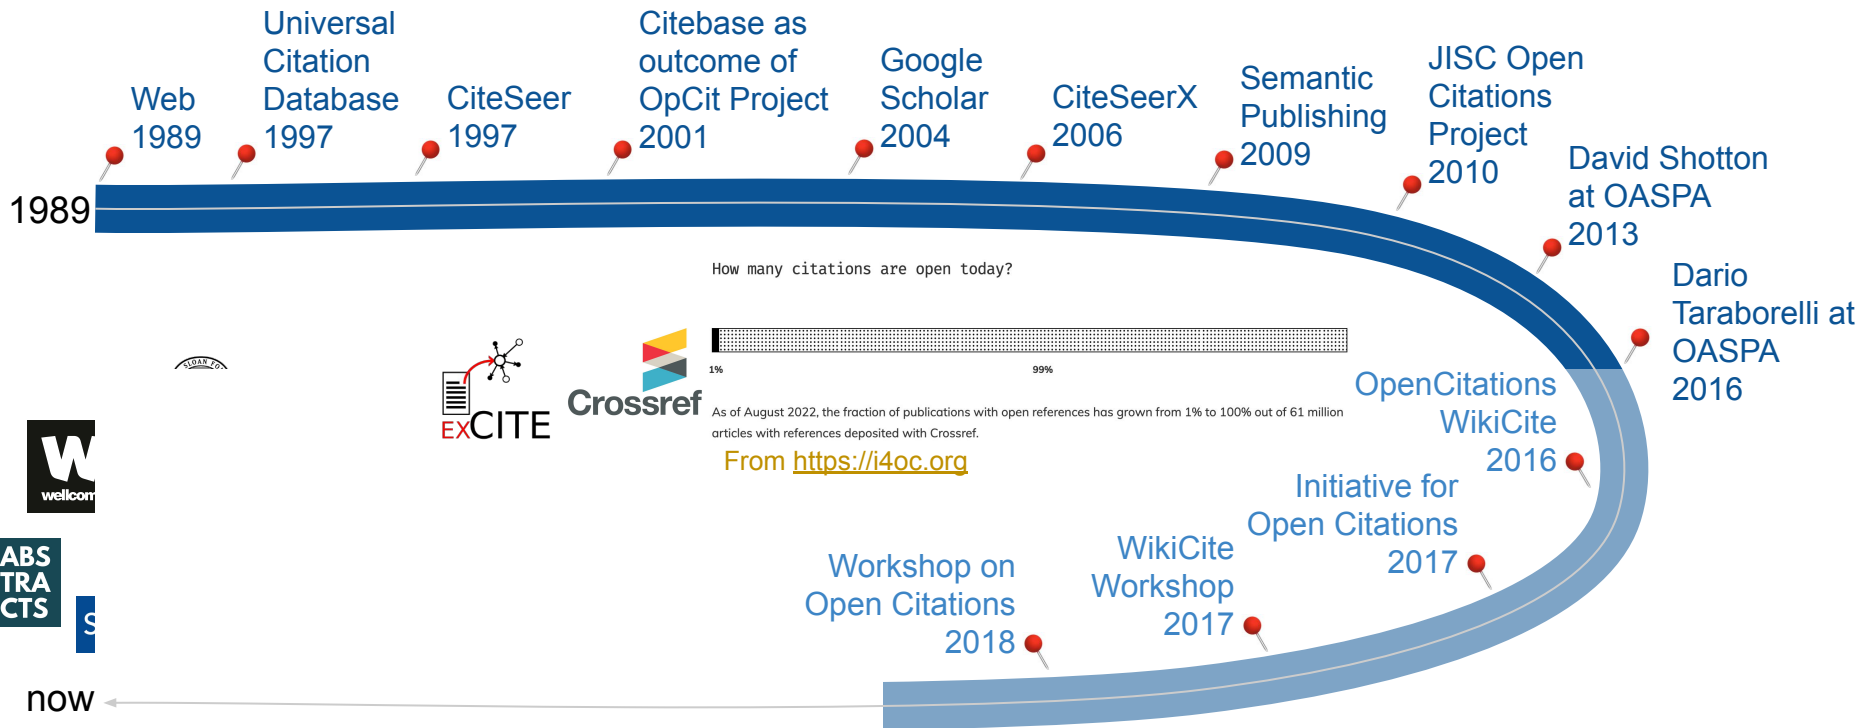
Web 1989

Universal Citation Database 1997

CiteSeer 1997

Citebase as outcome of OpCit Project 2001

Google Scholar 2004

CiteSeerX 2006

Semantic Publishing 2009

JISC Open Citations Project 2010

David Shotton at OASPA 2013

Dario Taraborelli at OASPA 2016

1989

How many citations are open today?

1%

99%

As of August 2022, the fraction of publications with open references has grown from 1% to 100% out of 61 million articles with references deposited with Crossref.

From https://i4oc.org

SLOAN FO

EXCITE

Crossref

wellcom

ABS TRA CTS

S

OpenCitations WikiCite 2016

Initiative for Open Citations 2017

WikiCite Workshop 2017

Workshop on Open Citations 2018

now